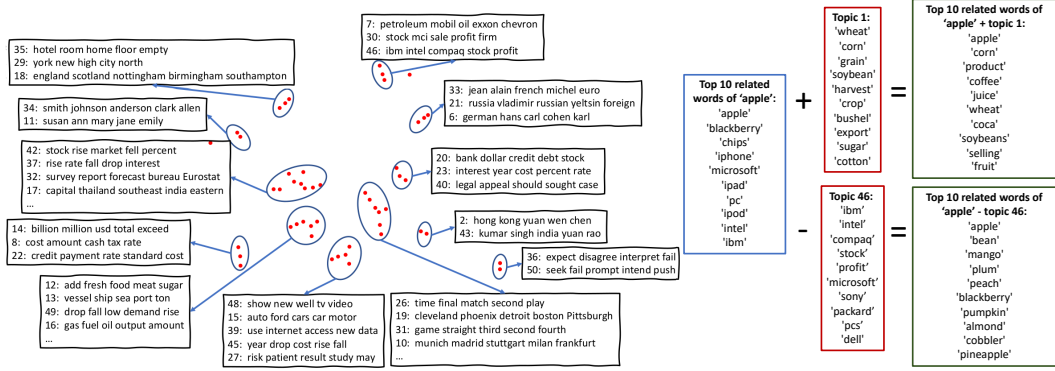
35: hotel room home floor empty
29: york new high city north
18: england scotland nottingham birmingham southampton

34: smith johnson anderson clark allen
11: susan ann mary jane emily

42: stock rise market fell percent
37: rise rate fall drop interest
32: survey report forecast bureau Eurostat
17: capital thailand southeast india eastern
...

14: billion million usd total exceed
8: cost amount cash tax rate
22: credit payment rate standard cost

12: add fresh food meat sugar
13: vessel ship sea port ton
19: drop fall low demand rise
16: gas fuel oil output amount
...

7: petroleum mobil oil exxon chevron
30: stock mci sale profit firm
46: ibm intel compaq stock profit

33: jean alain french michel euro
21: russia vladimir russian yeltsin foreign
6: german hans carl cohen karl

20: bank dollar credit debt stock
23: interest year cost percent rate
40: legal appeal should sought case

2: hong kong yuan wen chen
43: kumar singh india yuan rao

36: expect disagree interpret fail
50: seek fail prompt intend push

48: show new well tv video
15: auto ford cars car motor
39: use internet access new data
45: year drop cost rise fall
27: risk patient result study may

26: time final match second play
19: cleveland phoenix detroit boston Pittsburgh
31: game straight third second fourth
10: munich madrid stuttgart milan frankfurt
...

Top 10 related words of 'apple':
'apple'
'blackberry'
'chips'
'iphone'
'microsoft'
'ipad'
'pc'
'ipod'
'intel'
'ibm'

+

Topic 1:
'wheat'
'corn'
'grain'
'soybean'
'harvest'
'crop'
'bushel'
'export'
'sugar'
'cotton'

=

Top 10 related words of 'apple' + topic 1:
'apple'
'corn'
'product'
'coffee'
'juice'
'wheat'
'coca'
'soybeans'
'selling'
'fruit'

-

Topic 46:
'ibm'
'intel'
'compaq'
'stock'
'profit'
'microsoft'
'sony'
'packard'
'pcs'
'dell'

=

Top 10 related words of 'apple' - topic 46:
'apple'
'bean'
'mango'
'plum'
'peach'
'blackberry'
'pumpkin'
'almond'
'cobbler'
'pineapple'